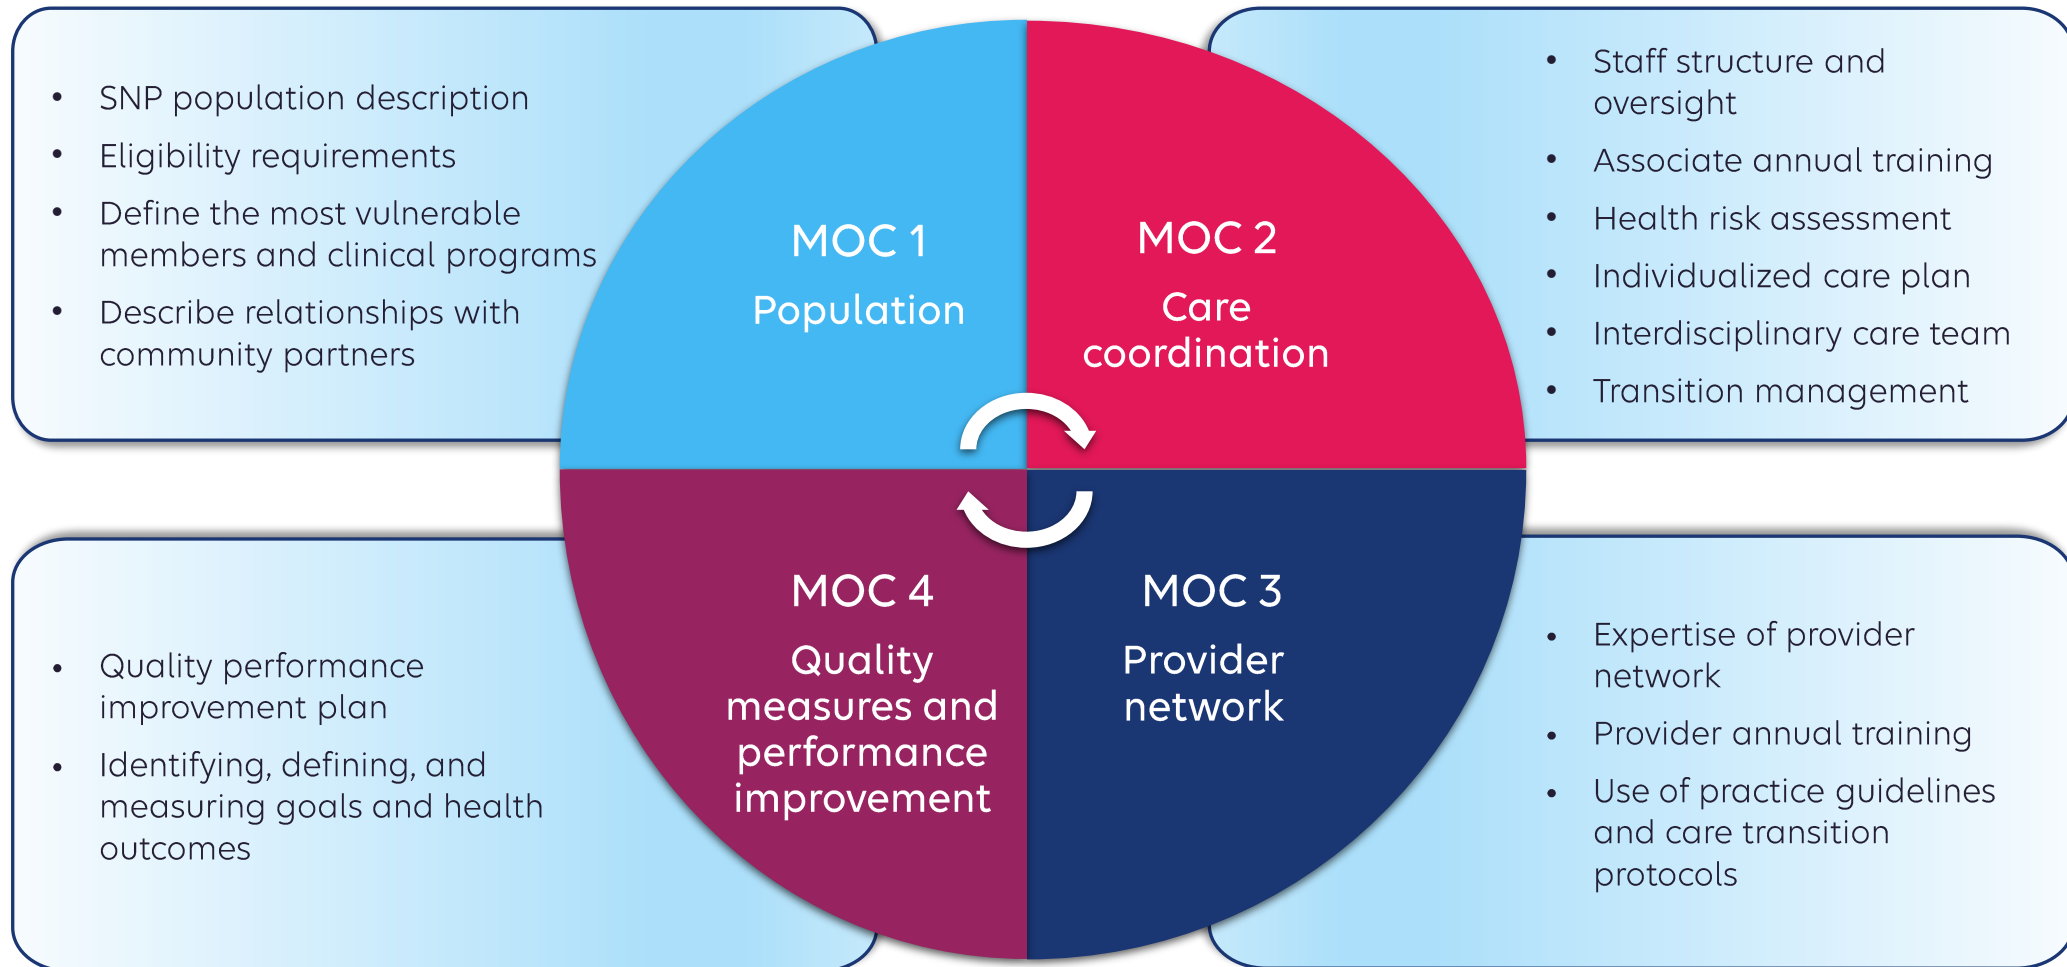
- SNP population description
- Eligibility requirements
- Define the most vulnerable members and clinical programs
- Describe relationships with community partners

MOC 1
Population

MOC 2
Care coordination

- Staff structure and oversight
- Associate annual training
- Health risk assessment
- Individualized care plan
- Interdisciplinary care team
- Transition management

- Quality performance improvement plan
- Identifying, defining, and measuring goals and health outcomes

MOC 4
Quality measures and performance improvement

MOC 3
Provider network

- Expertise of provider network
- Provider annual training
- Use of practice guidelines and care transition protocols